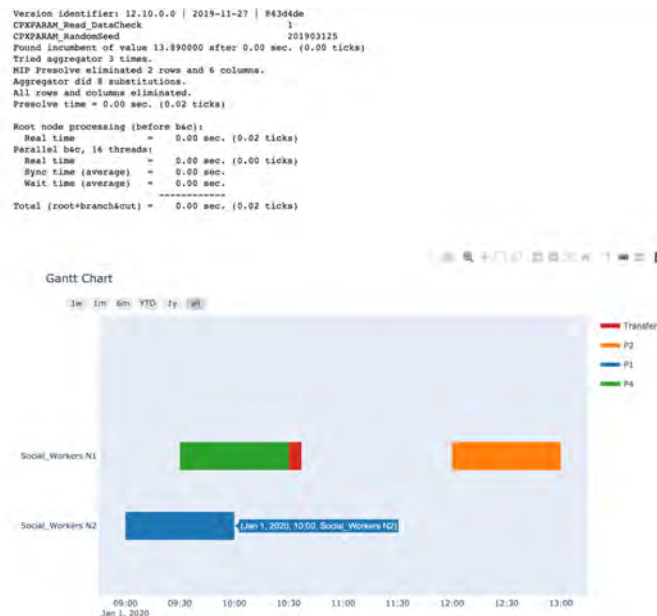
Version identifier: 12.10.0.0 | 2019-11-27 | 843d4de
CPXPARAM_Read_DataCheck 1
CPXPARAM_RandomSeed 201903125
Found incumbent of value 13.890000 after 0.00 sec. (0.00 ticks)
Tried aggregator 3 times.
MIP Presolve eliminated 2 rows and 6 columns.
Aggregator did 8 substitutions.
All rows and columns eliminated.
Presolve time = 0.00 sec. (0.02 ticks)

Root node processing (before b&c):
Real time = 0.00 sec. (0.02 ticks)
Parallel b&c, 16 threads:
Real time = 0.00 sec. (0.00 ticks)
Sync time (average) = 0.00 sec.
Wait time (average) = 0.00 sec.
------------
Total (root+branch&cut) = 0.00 sec. (0.02 ticks)

Gantt Chart

1w 1m 6m YTD 1y all

Transfer
P2
P1
P4

Social_Workers N1
Social_Workers N2

(Jan 1, 2020, 10:00, Social_Workers N2)

09:00
Jan 1, 2020
09:30 10:00 10:30 11:00 11:30 12:00 12:30 13:00